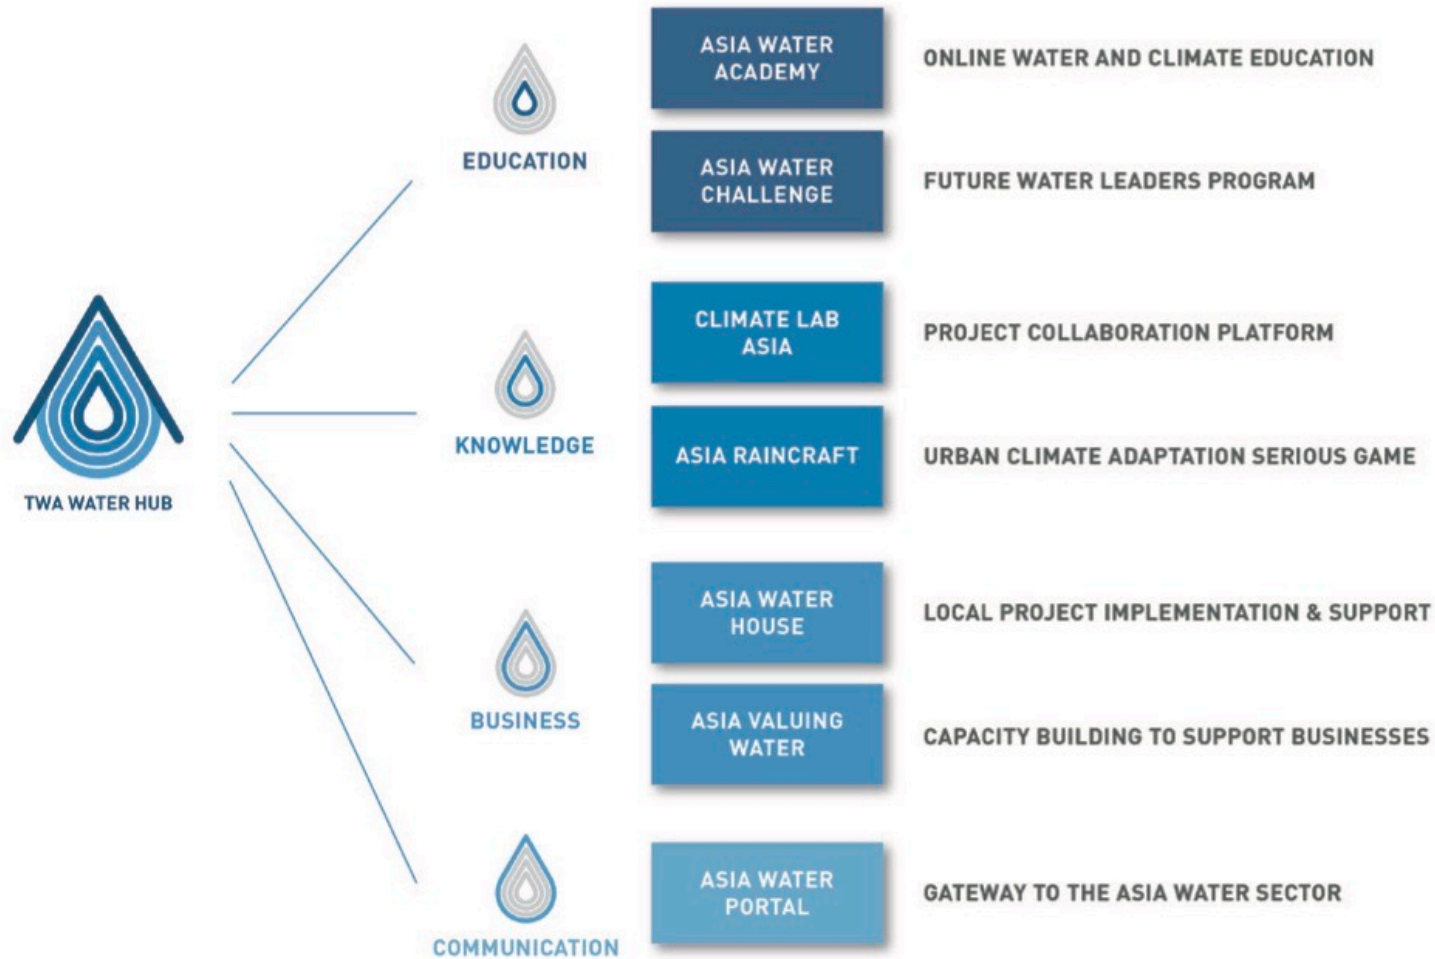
TWA WATER HUB

EDUCATION

ASIA WATER ACADEMY

ONLINE WATER AND CLIMATE EDUCATION

ASIA WATER CHALLENGE

FUTURE WATER LEADERS PROGRAM

KNOWLEDGE

CLIMATE LAB ASIA

PROJECT COLLABORATION PLATFORM

ASIA RAINCRAFT

URBAN CLIMATE ADAPTATION SERIOUS GAME

BUSINESS

ASIA WATER HOUSE

LOCAL PROJECT IMPLEMENTATION & SUPPORT

ASIA VALUING WATER

CAPACITY BUILDING TO SUPPORT BUSINESSES

COMMUNICATION

ASIA WATER PORTAL

GATEWAY TO THE ASIA WATER SECTOR